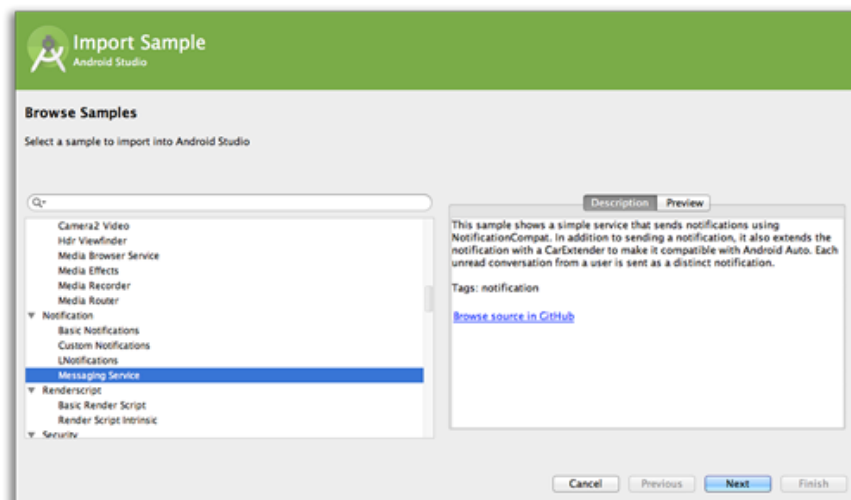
Import Sample
Android Studio

Browse Samples

Select a sample to import into Android Studio

Q▾

Camera2 Video
Hdr Viewfinder
Media Browser Service
Media Effects
Media Recorder
Media Router
▼ Notification
Basic Notifications
Custom Notifications
LNotifications
Messaging Service
▼ Renderscript
Basic Render Script
Render Script Intrinsic
▼ Security

Description Preview

This sample shows a simple service that sends notifications using NotificationCompat. In addition to sending a notification, it also extends the notification with a CarExtender to make it compatible with Android Auto. Each unread conversation from a user is sent as a distinct notification.

Tags: notification

Browse source in GitHub

Cancel Previous Next Finish